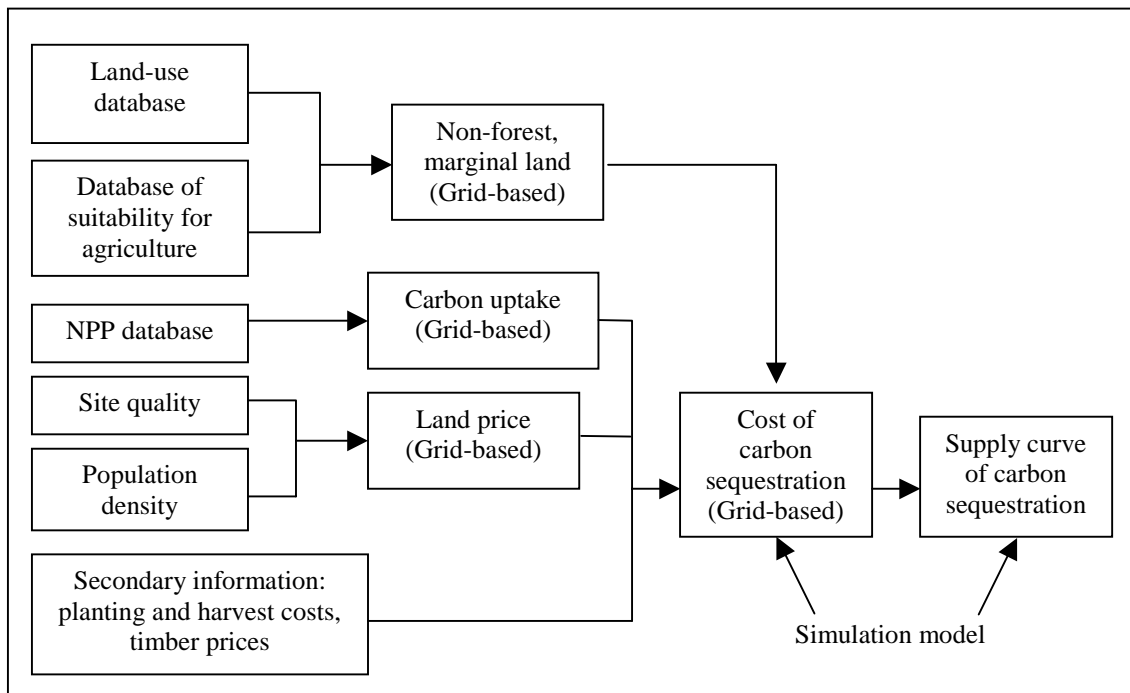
Land-use database

Database of suitability for agriculture

Non-forest, marginal land (Grid-based)

NPP database

Carbon uptake (Grid-based)

Site quality

Population density

Land price (Grid-based)

Cost of carbon sequestration (Grid-based)

Supply curve of carbon sequestration

Secondary information: planting and harvest costs, timber prices

Simulation model